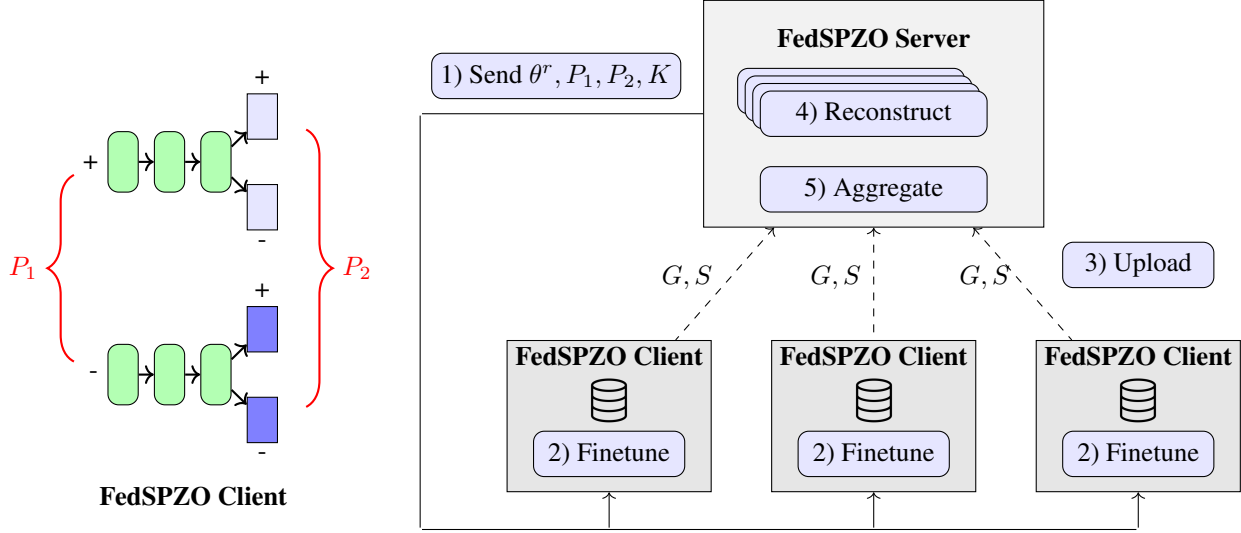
+

+

-

+

-

-

$P_1$

$P_2$

FedSPZO Client

1) Send $\theta^r, P_1, P_2, K$

FedSPZO Server

4) Reconstruct

5) Aggregate

$G, S$

$G, S$

$G, S$

3) Upload

FedSPZO Client

2) Finetune

FedSPZO Client

2) Finetune

FedSPZO Client

2) Finetune